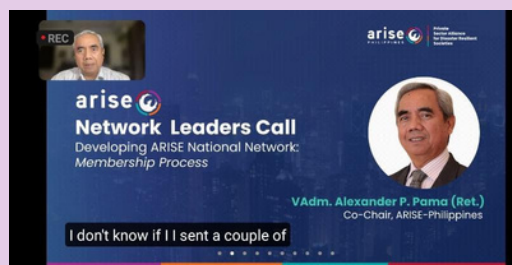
REC

arise PHILIPPINES | Private Sector Alliance for Disaster Resilient Societies

arise

Network Leaders Call

Developing ARISE National Network: Membership Process

VAdm. Alexander P. Pama (Ret.)

Co-Chair, ARISE-Philippines

I don't know if I I sent a couple of